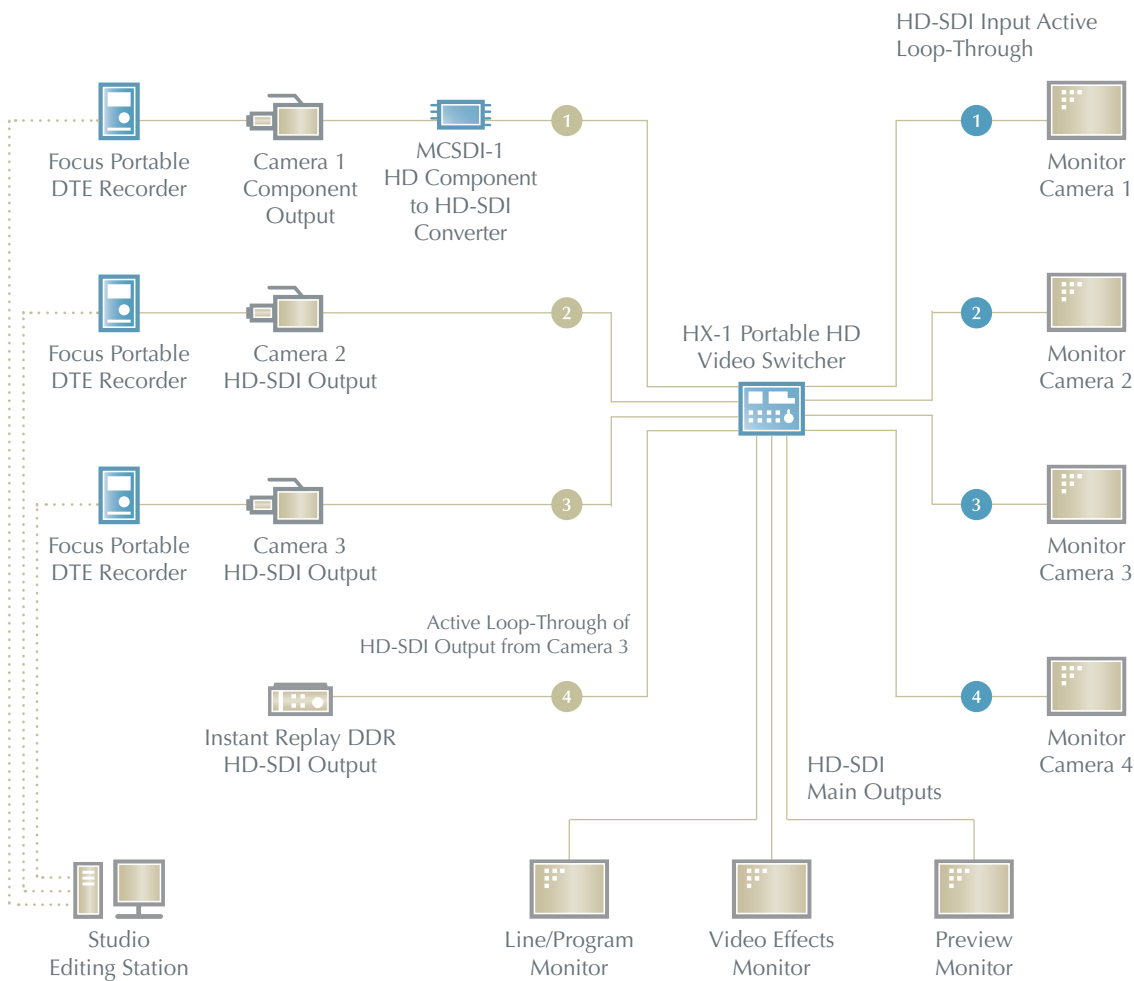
HD-SDI Input Active Loop-Through

1

Focus Portable DTE Recorder

Camera 1 Component Output

MCSDI-1 HD Component to HD-SDI Converter

1

Monitor Camera 1

2

Focus Portable DTE Recorder

Camera 2 HD-SDI Output

HX-1 Portable HD Video Switcher

2

Monitor Camera 2

3

Focus Portable DTE Recorder

Camera 3 HD-SDI Output

3

Monitor Camera 3

Active Loop-Through of HD-SDI Output from Camera 3

4

Instant Replay DDR HD-SDI Output

4

Monitor Camera 4

HD-SDI Main Outputs

Studio Editing Station

Line/Program Monitor

Video Effects Monitor

Preview Monitor